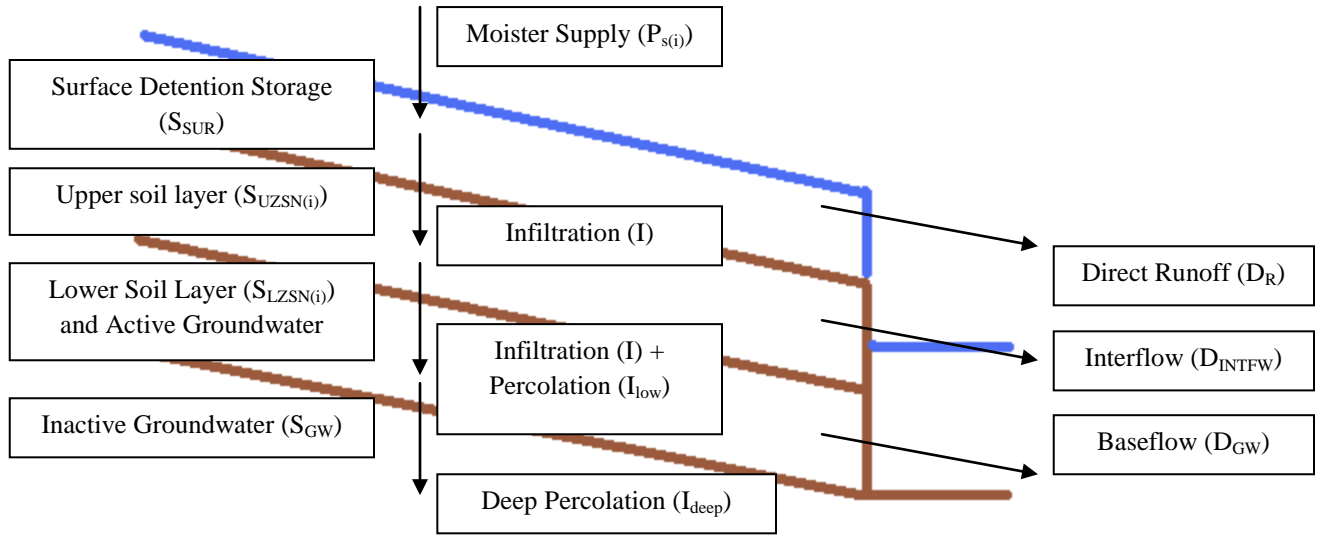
Moister Supply ($P_{s(i)}$)

Surface Detention Storage ($S_{SUR}$)

Upper soil layer ($S_{UZSN(i)}$)

Infiltration (I)

Direct Runoff ($D_R$)

Lower Soil Layer ($S_{LZSN(i)}$) and Active Groundwater

Infiltration (I) + Percolation ($I_{low}$)

Interflow ($D_{INTFW}$)

Inactive Groundwater ($S_{GW}$)

Baseflow ($D_{GW}$)

Deep Percolation ($I_{deep}$)